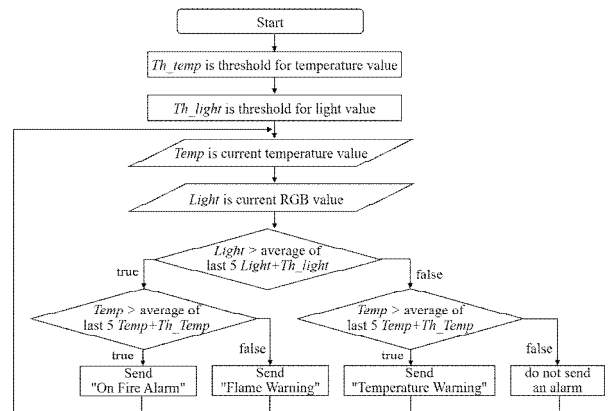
Start

Th_temp is threshold for temperature value

Th_light is threshold for light value

Temp is current temperature value

Light is current RGB value

Light > average of last 5 Light+Th_light

true

false

Temp > average of last 5 Temp+Th_Temp

Temp > average of last 5 Temp+Th_Temp

true

false

true

false

Send "On Fire Alarm"

Send "Flame Warning"

Send "Temperature Warning"

do not send an alarm